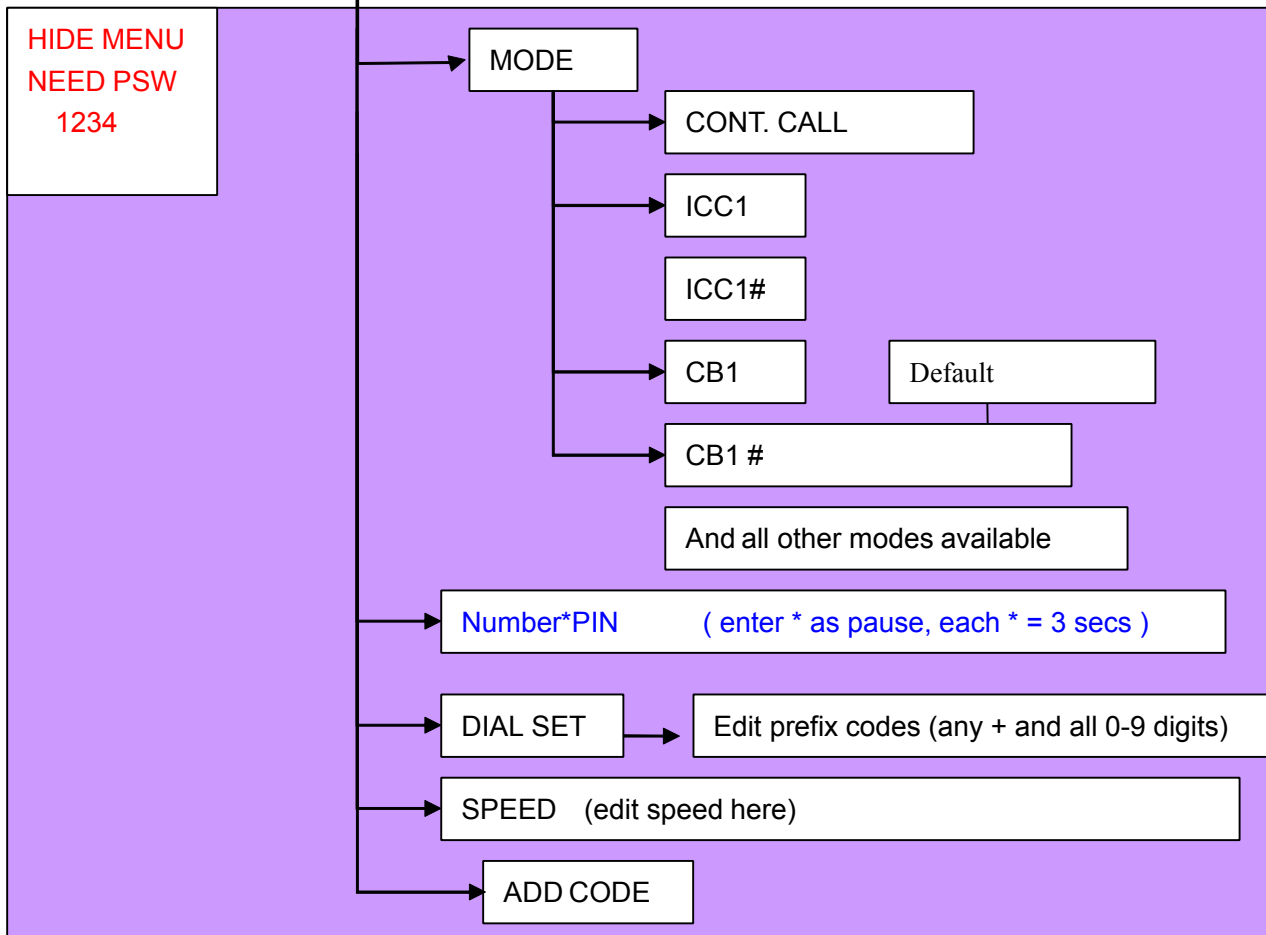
HIDE MENU
NEED PSW
1234

MODE

CONT. CALL

ICC1

ICC1#

CB1

Default

CB1 #

And all other modes available

Number*PIN ( enter * as pause, each * = 3 secs )

DIAL SET

Edit prefix codes (any + and all 0-9 digits)

SPEED (edit speed here)

ADD CODE